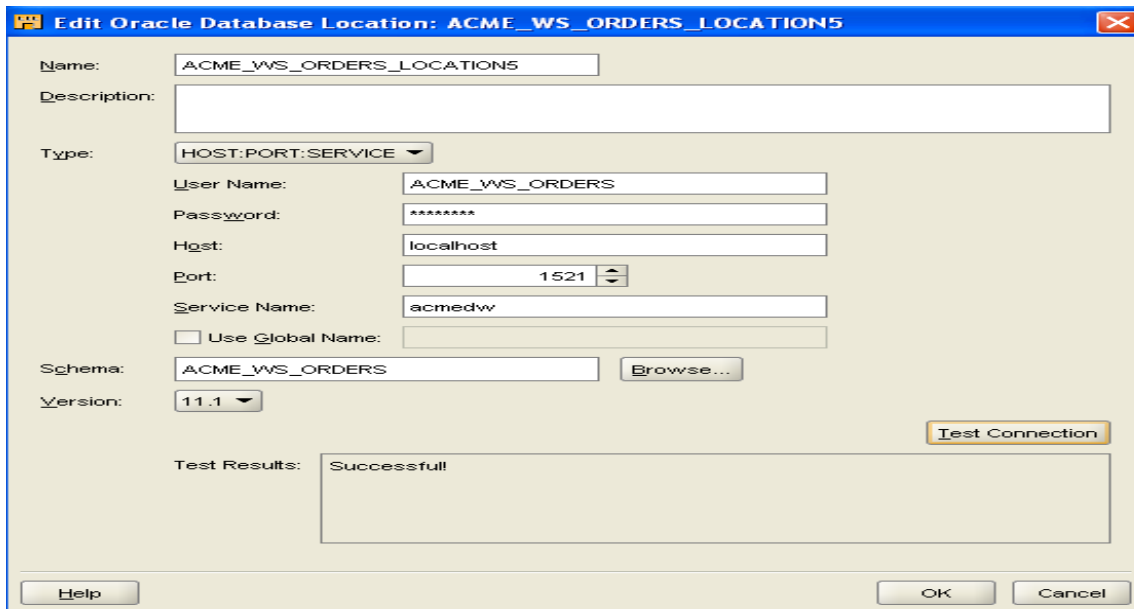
Edit Oracle Database Location: ACME_WS_ORDERS_LOCATION5

Name: ACME_WS_ORDERS_LOCATION5

Description:

Type: HOST:PORT:SERVICE

User Name: ACME_WS_ORDERS

Password: ********

Host: localhost

Port: 1521

Service Name: acmedw

Use Global Name:

Schema: ACME_WS_ORDERS

Browse...

Version: 11.1

Test Connection

Test Results: Successful!

Help

OK

Cancel